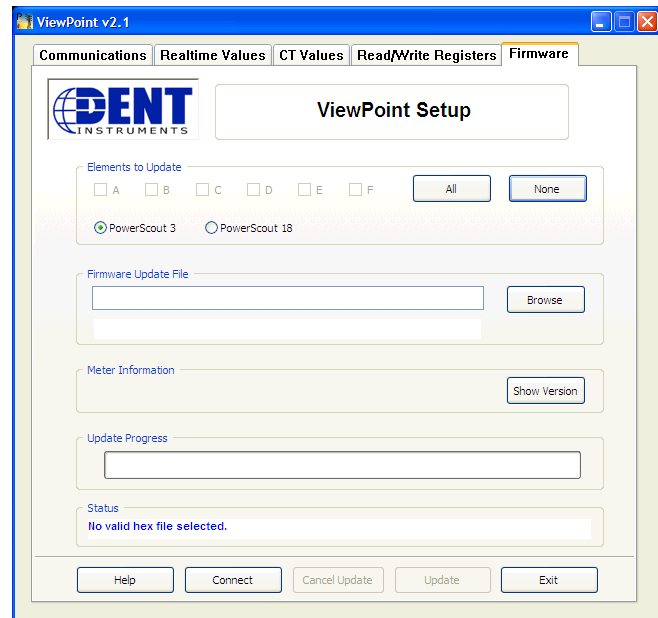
ViewPoint v2.1

Communications | Realtime Values | CT Values | Read/Write Registers | Firmware

DENT INSTRUMENTS

ViewPoint Setup

Elements to Update

A B C D E F

All

None

PowerScout 3

PowerScout 18

Firmware Update File

Browse

Meter Information

Show Version

Update Progress

Status

No valid hex file selected.

Help

Connect

Cancel Update

Update

Exit